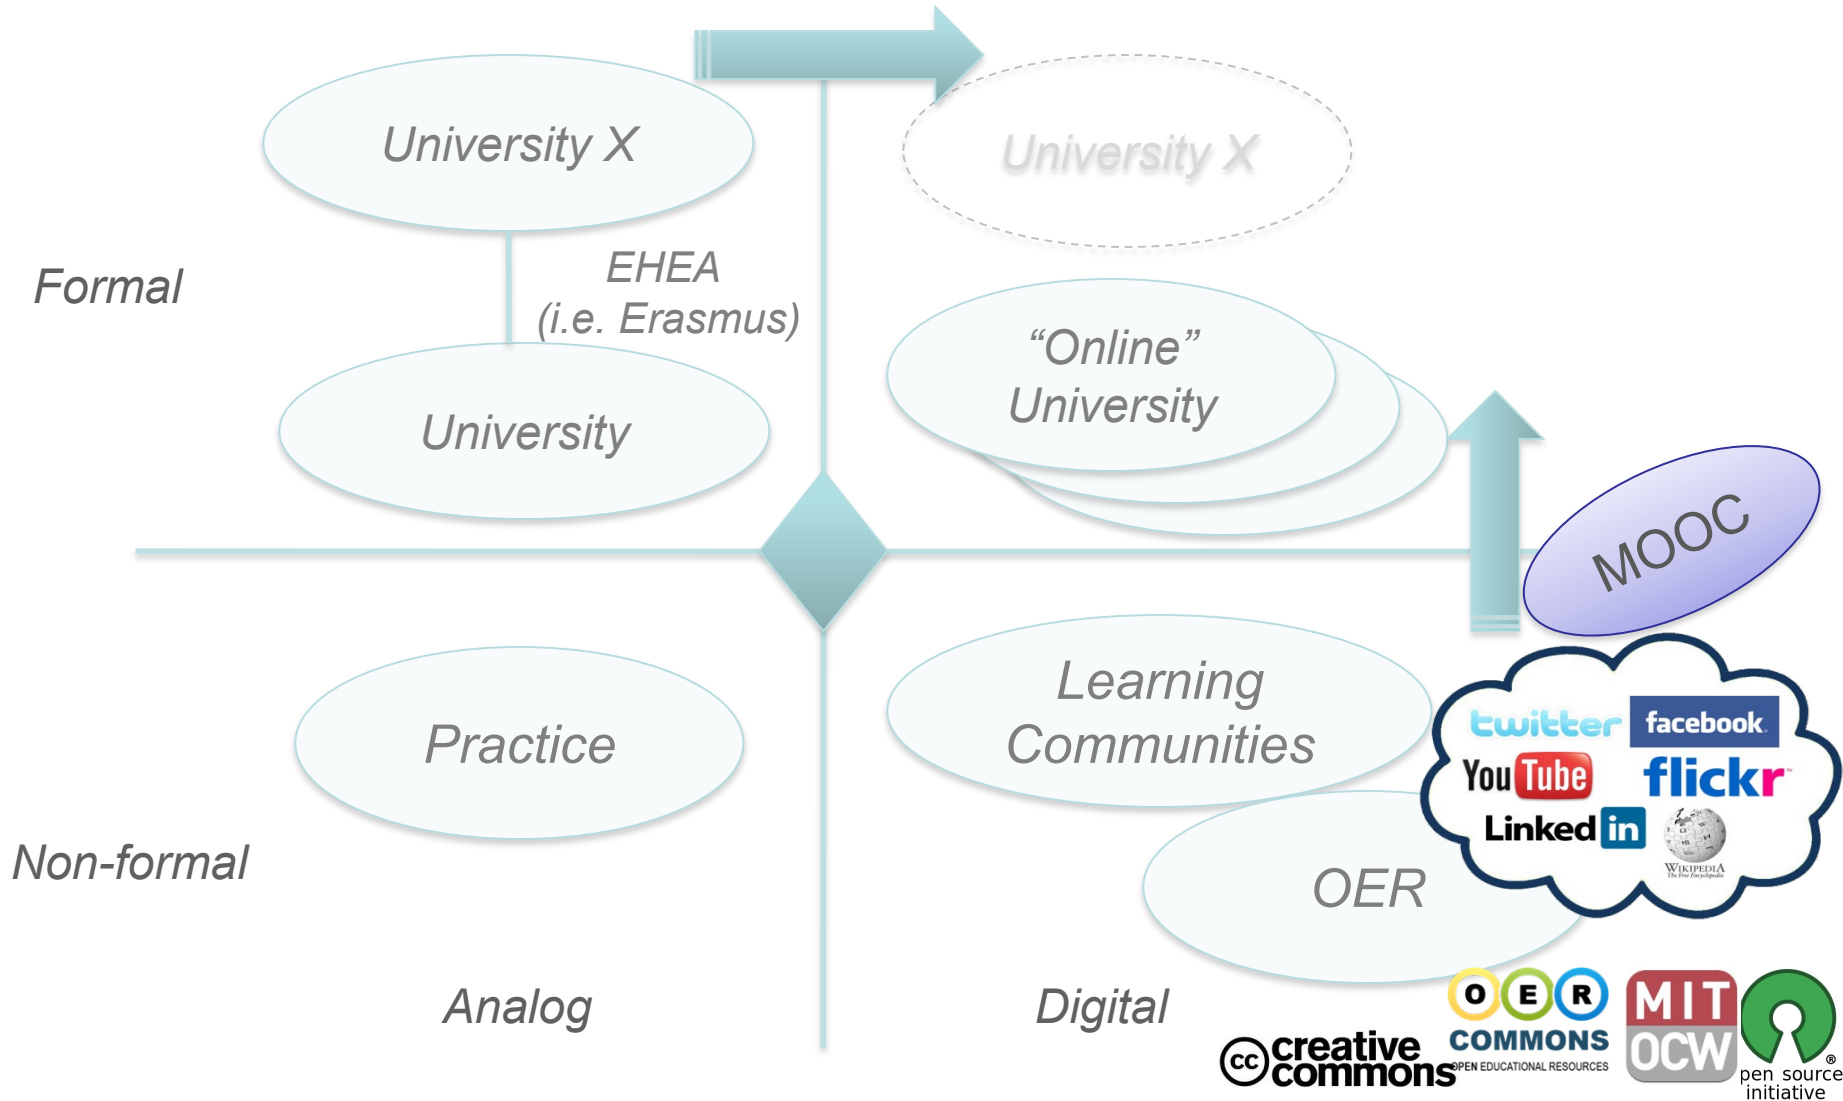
University X

University X

Formal

EHEA
(i.e. Erasmus)

"Online" University

University

MOOC

Learning Communities

Practice

twitter facebook
YouTube flickr
Linked in
WIKIPEDIA

OER

Non-formal

Analog

Digital

cc creative commons

O E R
COMMONS
OPEN EDUCATIONAL RESOURCES

MIT OCW

open source initiative